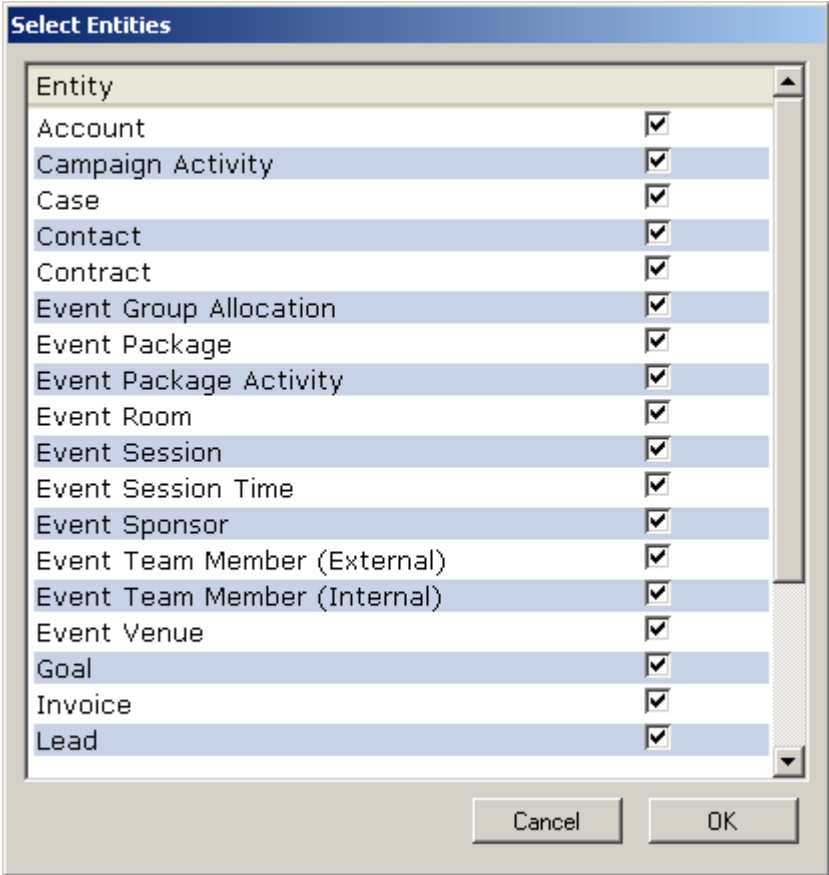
Select Entities

| Entity | |
|---|---|
| Account | ☑ |
| Campaign Activity | ☑ |
| Case | ☑ |
| Contact | ☑ |
| Contract | ☑ |
| Event Group Allocation | ☑ |
| Event Package | ☑ |
| Event Package Activity | ☑ |
| Event Room | ☑ |
| Event Session | ☑ |
| Event Session Time | ☑ |
| Event Sponsor | ☑ |
| Event Team Member (External) | ☑ |
| Event Team Member (Internal) | ☑ |
| Event Venue | ☑ |
| Goal | ☑ |
| Invoice | ☑ |
| Lead | ☑ |

Cancel OK